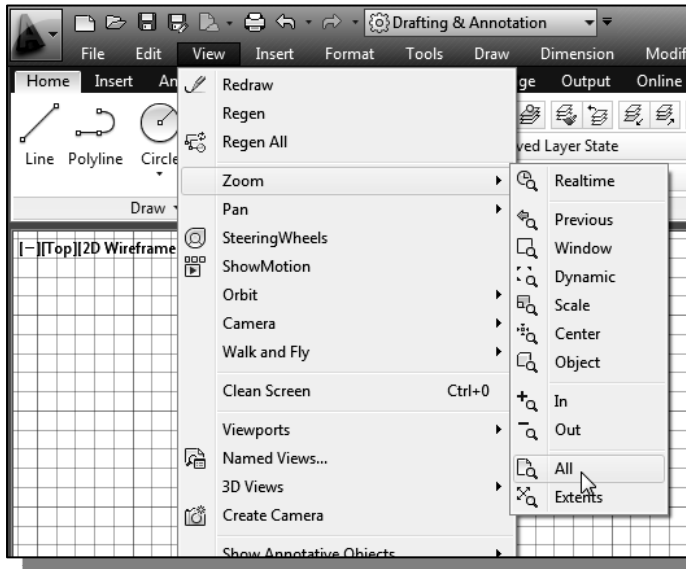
Drafting & Annotation

File Edit View Insert Format Tools Draw Dimension Modif

Home Insert An

Line Polyline Circle

Draw

[−][Top][2D Wireframe

ge Output Online

ved Layer State

Redraw
Regen
Regen All
Zoom
Pan
SteeringWheels
ShowMotion
Orbit
Camera
Walk and Fly
Clean Screen Ctrl+0
Viewports
Named Views...
3D Views
Create Camera
Show Annotative Objects

Realtime
Previous
Window
Dynamic
Scale
Center
Object
In
Out
All
Extents